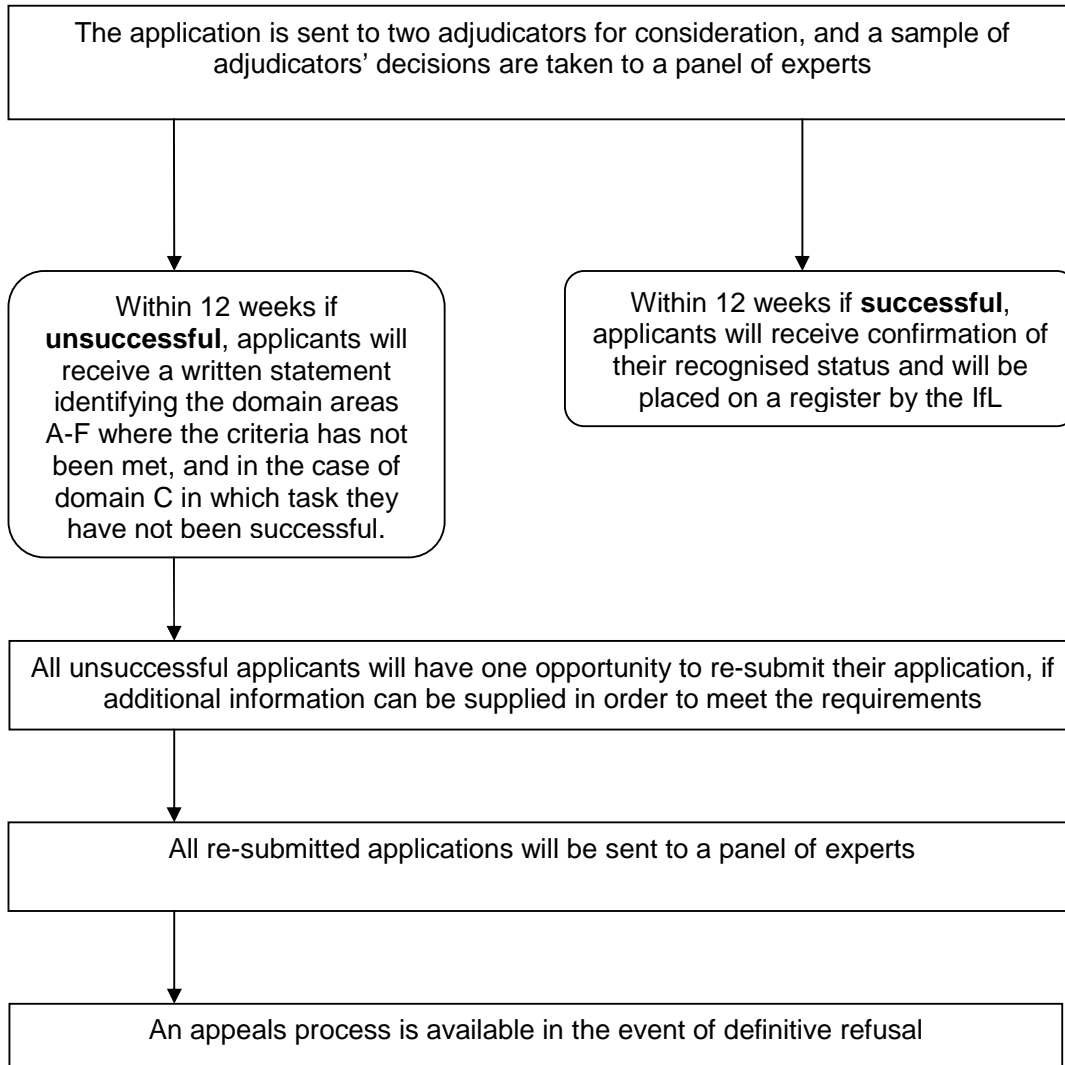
The application is sent to two adjudicators for consideration, and a sample of adjudicators' decisions are taken to a panel of experts

Within 12 weeks if **unsuccessful**, applicants will receive a written statement identifying the domain areas A-F where the criteria has not been met, and in the case of domain C in which task they have not been successful.

Within 12 weeks if **successful**, applicants will receive confirmation of their recognised status and will be placed on a register by the IfL

All unsuccessful applicants will have one opportunity to re-submit their application, if additional information can be supplied in order to meet the requirements

All re-submitted applications will be sent to a panel of experts

An appeals process is available in the event of definitive refusal